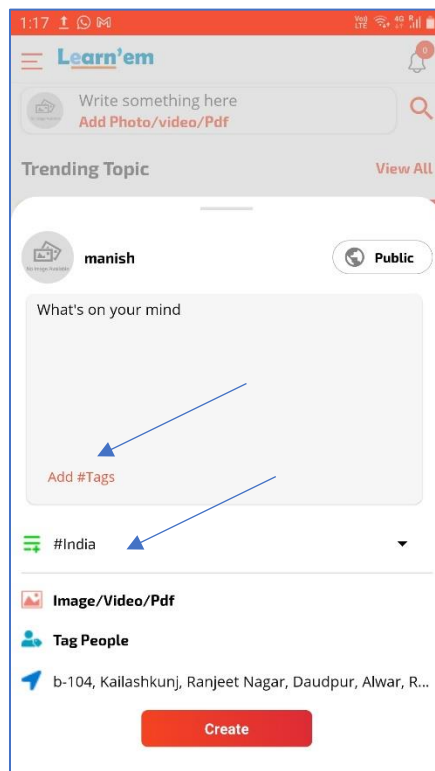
1:17

Learn'em

0

Write something here
Add Photo/video/Pdf

Trending Topic
View All

No Image Available
manish
Public

What's on your mind

Add #Tags

#India

Image/Video/Pdf

Tag People

b-104, Kailashkunj, Ranjeet Nagar, Daudpur, Alwar, R...

Create